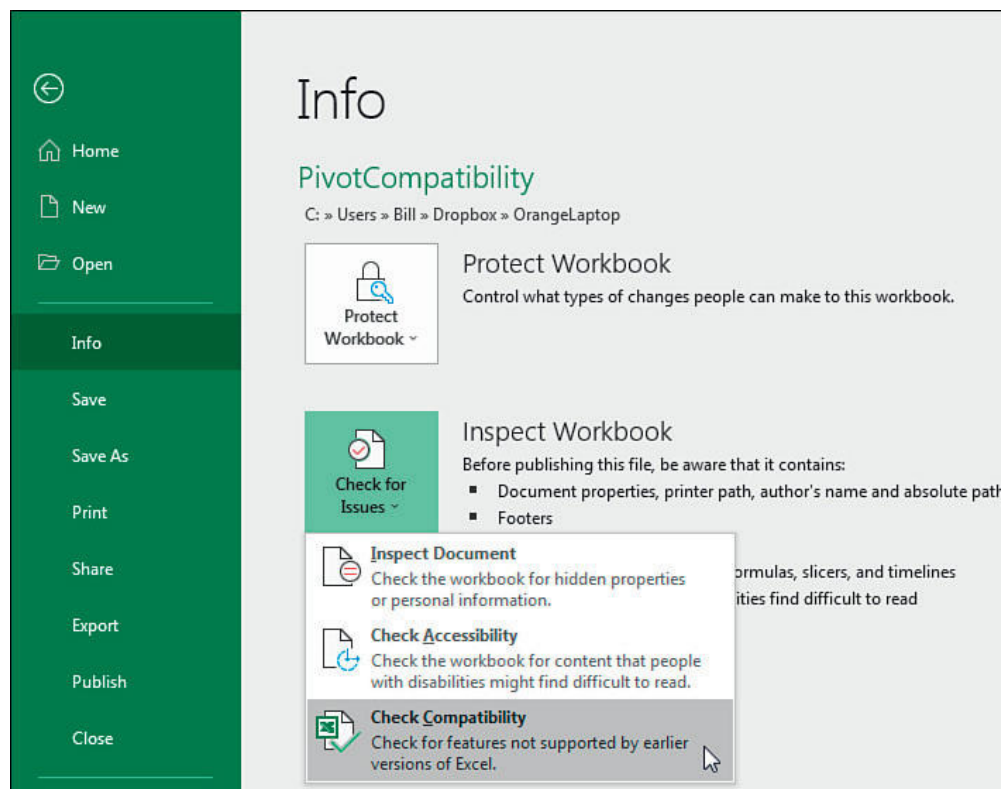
Home

New

Open

Info

Save

Save As

Print

Share

Export

Publish

Close

Info

PivotCompatibility

C: » Users » Bill » Dropbox » OrangeLaptop

Protect Workbook

Protect Workbook

Control what types of changes people can make to this workbook.

Check for Issues

Inspect Workbook

Before publishing this file, be aware that it contains:

- Document properties, printer path, author's name and absolute path
- Footers

ormulas, slicers, and timelines

ities find difficult to read

Inspect Document
Check the workbook for hidden properties or personal information.

Check Accessibility
Check the workbook for content that people with disabilities might find difficult to read.

Check Compatibility
Check for features not supported by earlier versions of Excel.